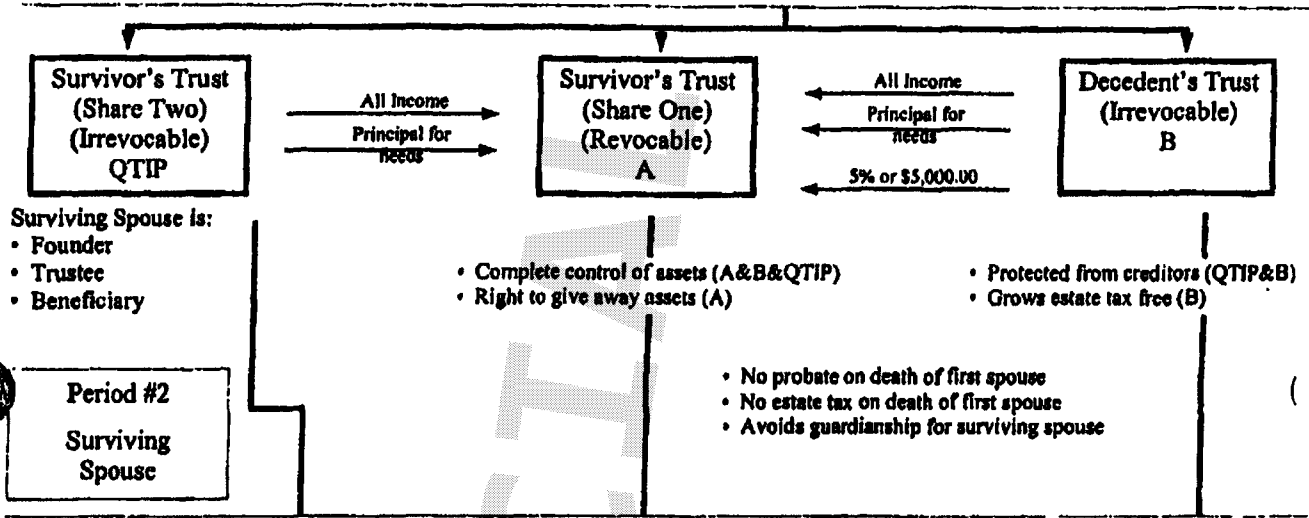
Survivor's Trust (Share Two) (Irrevocable) QTIP

All Income

Principal for needs

Survivor's Trust (Share One) (Revocable) A

All Income

Principal for needs

5% or $5,000.00

Decedent's Trust (Irrevocable) B

Surviving Spouse is:
• Founder
• Trustee
• Beneficiary

• Complete control of assets (A&B&QTIP)
• Right to give away assets (A)

• Protected from creditors (QTIP&B)
• Grows estate tax free (B)

Period #2

Surviving Spouse

• No probate on death of first spouse
• No estate tax on death of first spouse
• Avoids guardianship for surviving spouse

(